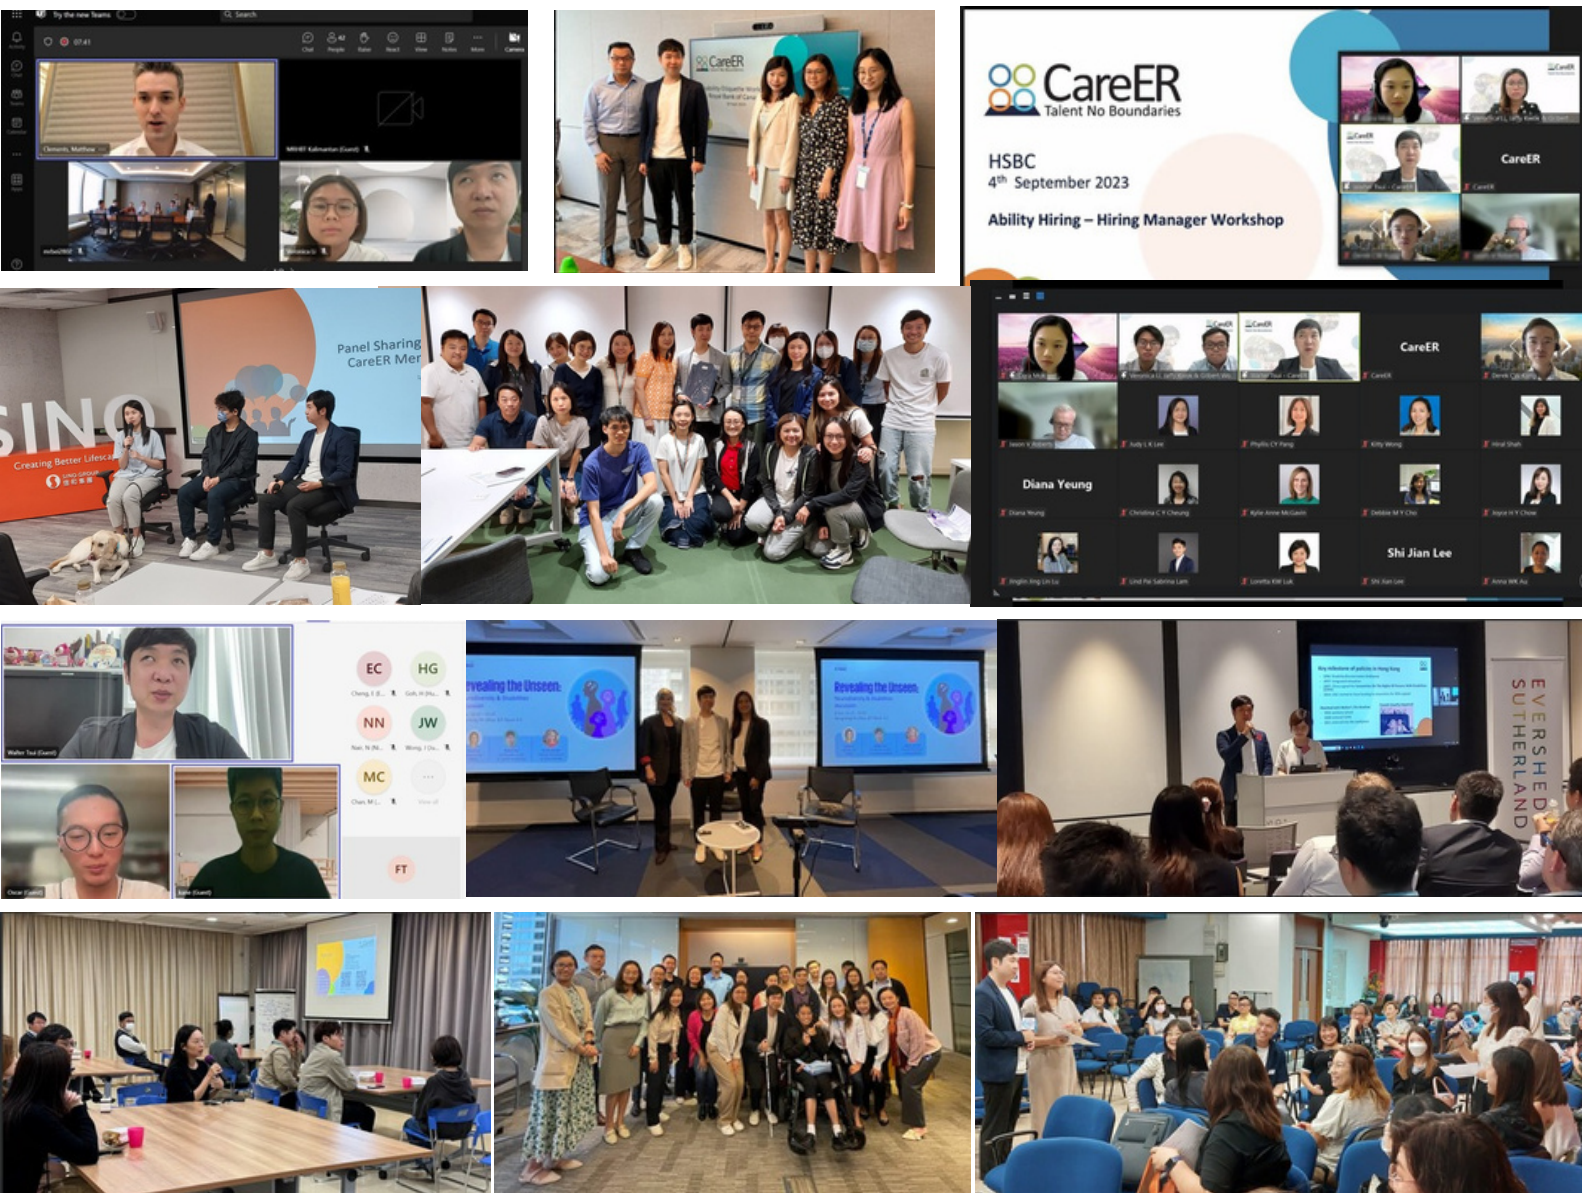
Try the new Teams

Search

07:41

Clements, Matthew

CareER

CareER
Talent No Boundaries

HSBC
$4^{th}$ September 2023

Ability Hiring – Hiring Manager Workshop

CareER

Panel Sharing
CareER Mer

SINO

Creating Better Lifesca

CareER

Diana Yeung

Shi Jian Lee

EC

HG

NN

JW

MC

FT

Revealing the Unseen

Revealing the Unseen

EVERSHEDS SUTHERLAND